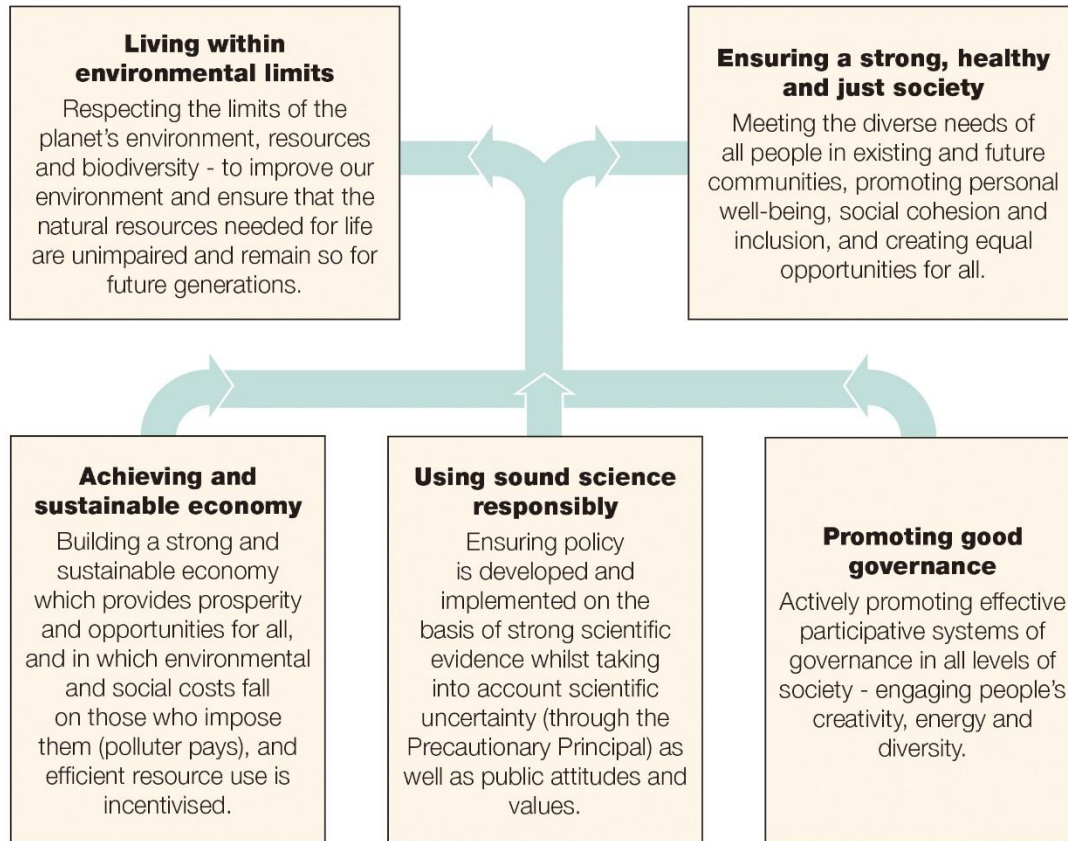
**Living within environmental limits**

Respecting the limits of the planet's environment, resources and biodiversity - to improve our environment and ensure that the natural resources needed for life are unimpaired and remain so for future generations.

**Ensuring a strong, healthy and just society**

Meeting the diverse needs of all people in existing and future communities, promoting personal well-being, social cohesion and inclusion, and creating equal opportunities for all.

**Achieving and sustainable economy**

Building a strong and sustainable economy which provides prosperity and opportunities for all, and in which environmental and social costs fall on those who impose them (polluter pays), and efficient resource use is incentivised.

**Using sound science responsibly**

Ensuring policy is developed and implemented on the basis of strong scientific evidence whilst taking into account scientific uncertainty (through the Precautionary Principal) as well as public attitudes and values.

**Promoting good governance**

Actively promoting effective participative systems of governance in all levels of society - engaging people's creativity, energy and diversity.